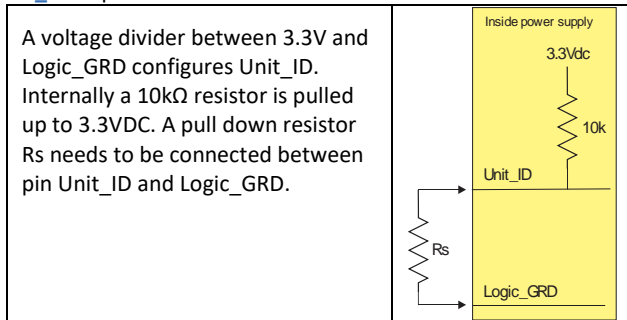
A voltage divider between 3.3V and Logic_GRD configures Unit_ID. Internally a 10kΩ resistor is pulled up to 3.3VDC. A pull down resistor Rs needs to be connected between pin Unit_ID and Logic_GRD.

Inside power supply

3.3Vdc

10k

Unit_ID

Rs

Logic_GRD